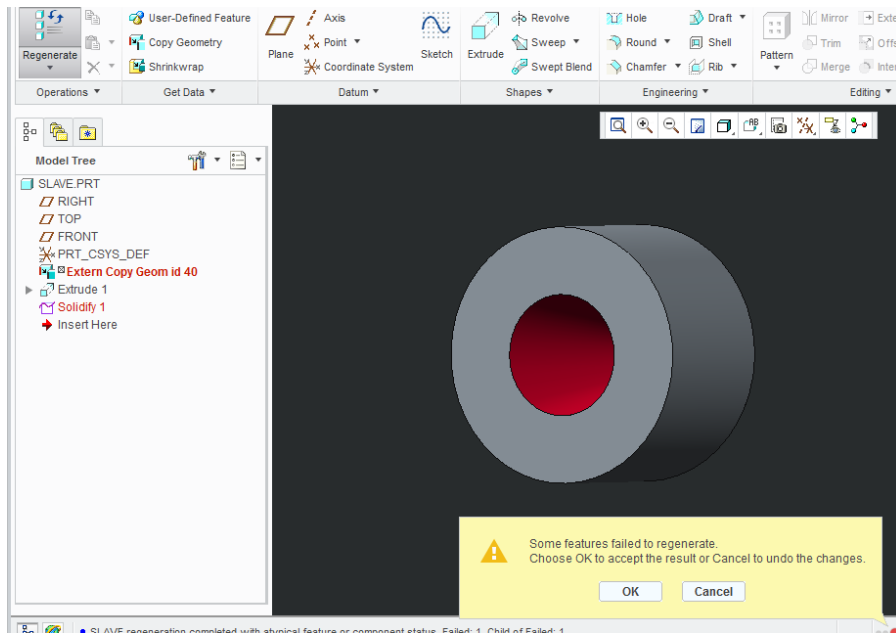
Regenerate
User-Defined Feature
Copy Geometry
Shrinkwrap
Plane
Axis
Point
Coordinate System
Sketch
Extrude
Revolve
Sweep
Swept Blend
Hole
Round
Chamfer
Draft
Shell
Rib
Pattern
Mirror
Trim
Merge
Exte
Offs
Inter
Operations
Get Data
Datum
Shapes
Engineering
Editing

Model Tree
SLAVE.PRT
RIGHT
TOP
FRONT
PRT_CSYS_DEF
Extern Copy Geom id 40
Extrude 1
Solidify 1
Insert Here

Some features failed to regenerate.
Choose OK to accept the result or Cancel to undo the changes.
OK
Cancel

SLAVE regeneration completed with atypical feature or component status. Failed: 1, Child of Failed: 1